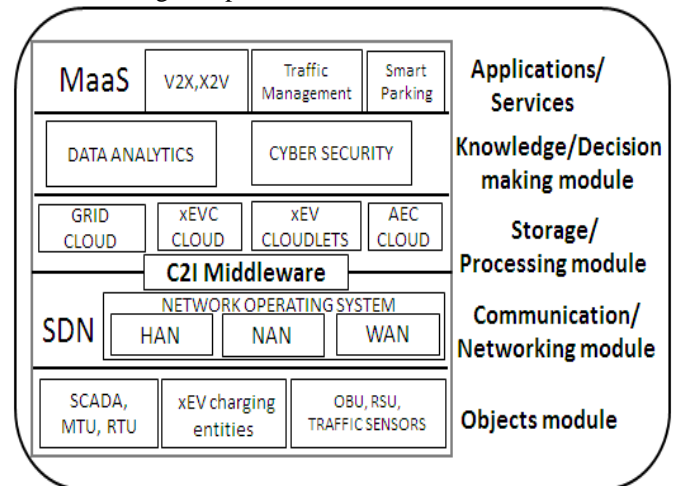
MaaS
V2X,X2V
Traffic Management
Smart Parking
Applications/ Services

DATA ANALYTICS
CYBER SECURITY
Knowledge/Decision making module

GRID CLOUD
xEVC CLOUD
xEV CLOUDLETS
AEC CLOUD
Storage/ Processing module

C2I Middleware

SDN
NETWORK OPERATING SYSTEM
HAN
NAN
WAN
Communication/ Networking module

SCADA, MTU, RTU
xEV charging entities
OBU, RSU, TRAFFIC SENSORS
Objects module